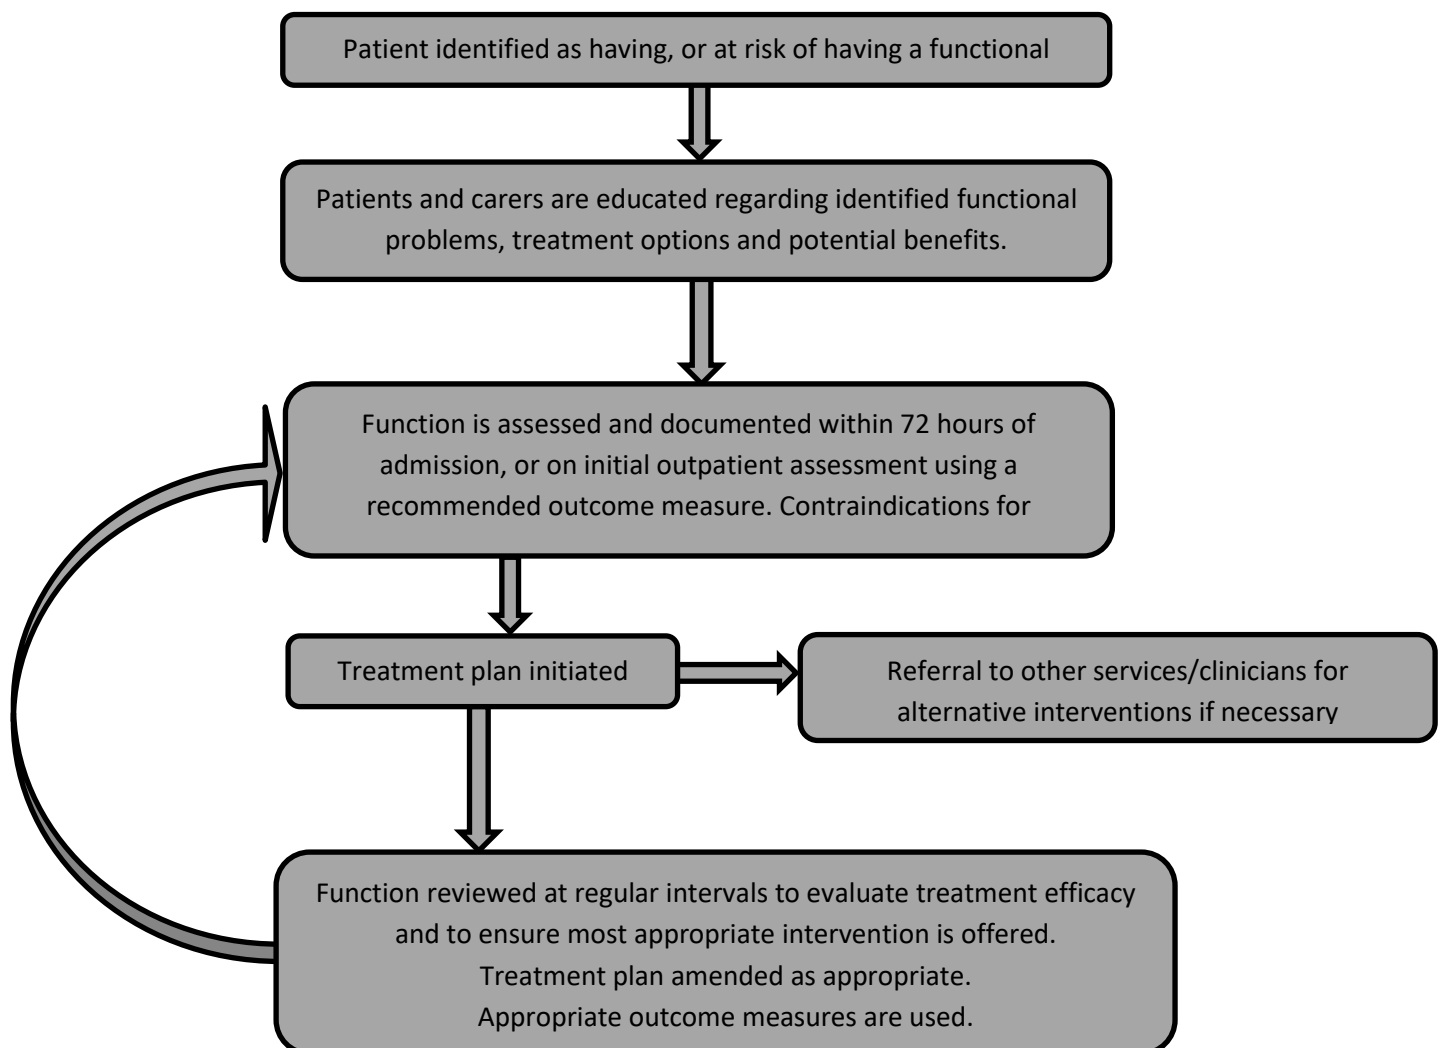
Patient identified as having, or at risk of having a functional

Patients and carers are educated regarding identified functional problems, treatment options and potential benefits.

Function is assessed and documented within 72 hours of admission, or on initial outpatient assessment using a recommended outcome measure. Contraindications for

Treatment plan initiated

Referral to other services/clinicians for alternative interventions if necessary

Function reviewed at regular intervals to evaluate treatment efficacy and to ensure most appropriate intervention is offered.
Treatment plan amended as appropriate.
Appropriate outcome measures are used.